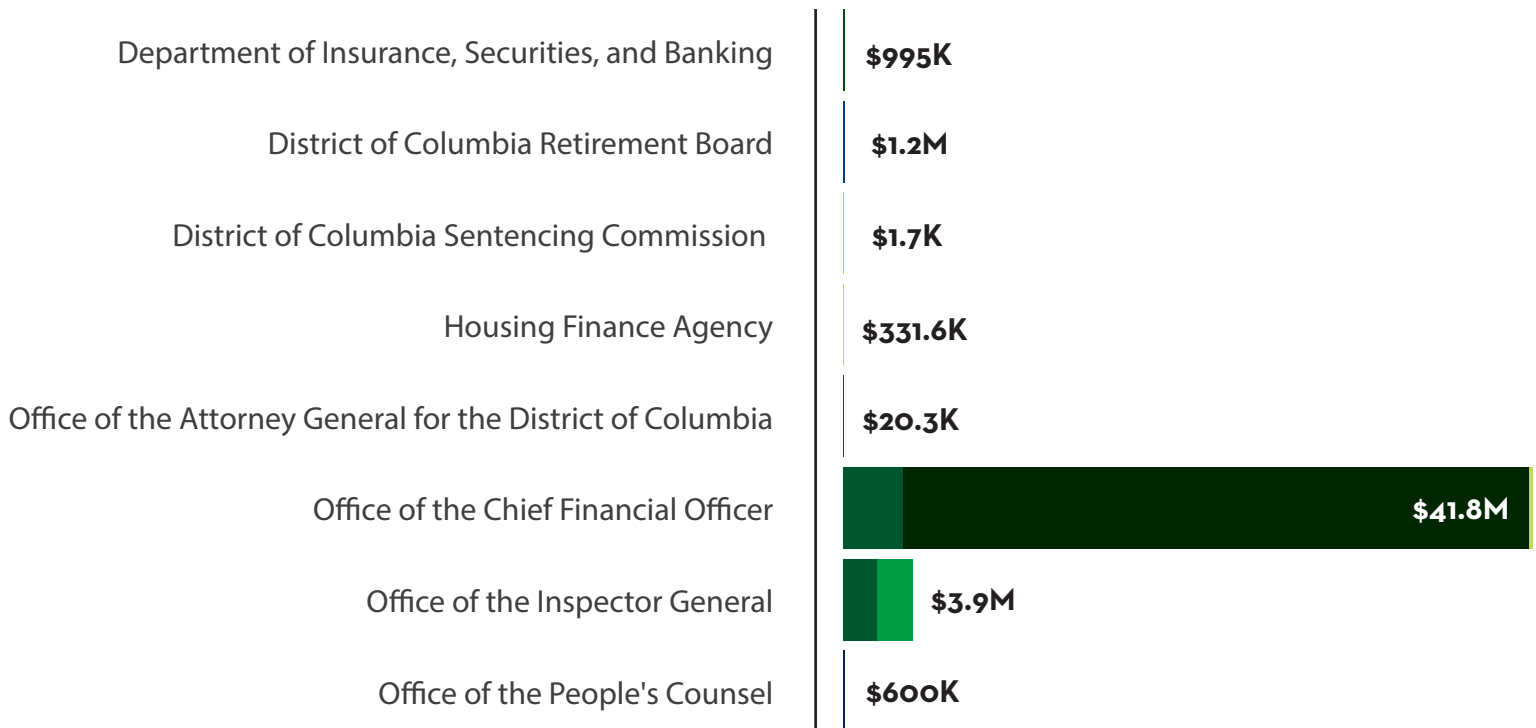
Department of Insurance, Securities, and Banking
$995K

District of Columbia Retirement Board
$1.2M

District of Columbia Sentencing Commission
$1.7K

Housing Finance Agency
$331.6K

Office of the Attorney General for the District of Columbia
$20.3K

Office of the Chief Financial Officer
$41.8M

Office of the Inspector General
$3.9M

Office of the People's Counsel
$600K